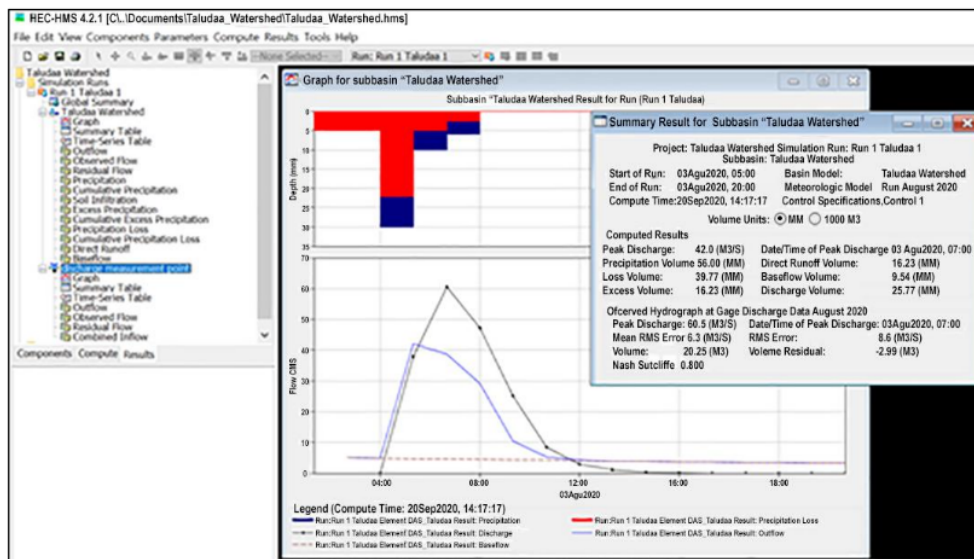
HEC-HMS 4.2.1 [C\..\Documents\Taludaa_Watershed\Taludaa_Watershed.hms]

File Edit View Components Parameters Compute Results Tools Help

--None Selected-- Run: Run 1 Taludaa 1

Taludaa Watershed
Simulation Runs
Run 1 Taludaa 1
Global Summary
Taludaa Watershed
Graph
Summary Table
Time-Series Table
Outflow
Observed Flow
Residual Flow
Precipitation
Cumulative Precipitation
Soil Infiltration
Excess Precipitation
Cumulative Excess Precipitation
Precipitation Loss
Cumulative Precipitation Loss
Direct Runoff
Baseflow
Discharge measurement point
Graph
Summary Table
Time-Series Table
Outflow
Observed Flow
Residual Flow
Combined Inflow

Components Compute Results

Graph for subbasin "Taludaa Watershed"

Subbasin "Taludaa Watershed Result for Run (Run 1 Taludaa)

Depth (mm)
0
5
10
15
20
25
30
35

Flow CMS
70
60
50
40
30
20
10
0

04:00 08:00 12:00 16:00 18:00
03Agu2020

Legend (Compute Time: 20Sep2020, 14:17:17)
Run:Run 1 Taludaa 1 Element DAS_Taludaa Result: Precipitation
Run:Run 1 Taludaa 1 Element DAS_Taludaa Result: Precipitation Loss
Run:Run 1 Taludaa 1 Element DAS_Taludaa Result: Discharge
Run:Run 1 Taludaa 1 Element DAS_Taludaa Result: Outflow
Run:Run 1 Taludaa 1 Element DAS_Taludaa Result: Baseflow

Summary Result for Subbasin "Taludaa Watershed"

Project: Taludaa Watershed Simulation Run: Run 1 Taludaa 1
Subbasin: Taludaa Watershed

Start of Run: 03Agu2020, 05:00 Basin Model: Taludaa Watershed
End of Run: 03Agu2020, 20:00 Meteorologic Model Run August 2020
Compute Time:20Sep2020, 14:17:17 Control Specifications,Control 1

Volume Units: MM 1000 M3

Computed Results
Peak Discharge: 42.0 (M3/S) Date/Time of Peak Discharge 03 Agu2020, 07:00
Precipitation Volume 56.00 (MM) Direct Runoff Volume: 16.23 (MM)
Loss Volume: 39.77 (MM) Baseflow Volume: 9.54 (MM)
Excess Volume: 16.23 (MM) Discharge Volume: 25.77 (MM)

Ofcerved Hydrograph at Gage Discharge Data August 2020
Peak Discharge: 60.5 (M3/S) Date/Time of Peak Discharge: 03Agu2020, 07:00
Mean RMS Error 6.3 (M3/S) RMS Error: 8.6 (M3/S)
Volume: 20.25 (M3) Voleme Residual: -2.99 (M3)
Nash Sutcliffe 0.800